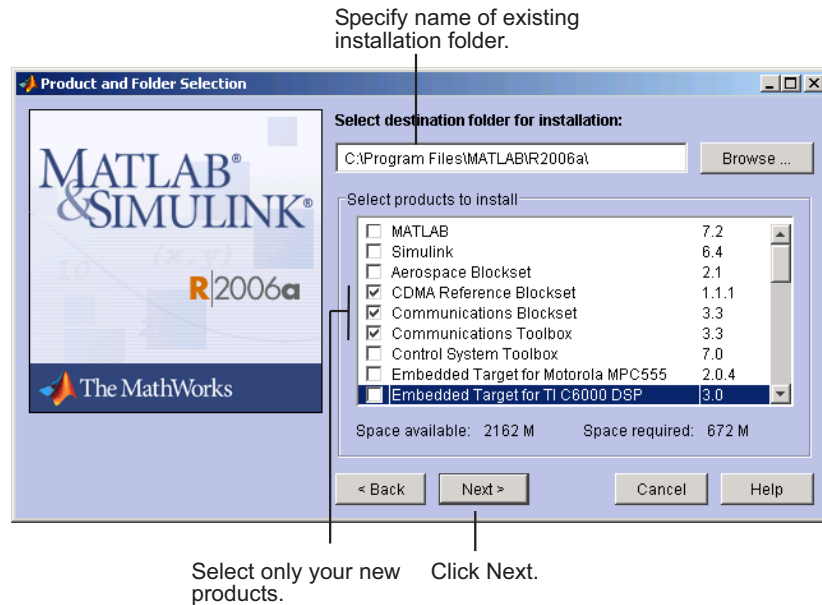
Specify name of existing installation folder.

Product and Folder Selection

MATLAB® &SIMULINK®

R2006a

The MathWorks

Select destination folder for installation:

C:\Program Files\MATLAB\R2006a\

Browse ...

Select products to install

| | | |
|---|---|---|
| ☐ | MATLAB | 7.2 |
| ☐ | Simulink | 6.4 |
| ☐ | Aerospace Blockset | 2.1 |
| ☑ | CDMA Reference Blockset | 1.1.1 |
| ☑ | Communications Blockset | 3.3 |
| ☑ | Communications Toolbox | 3.3 |
| ☐ | Control System Toolbox | 7.0 |
| ☐ | Embedded Target for Motorola MPC555 | 2.0.4 |
| ☐ | Embedded Target for TI C6000 DSP | 3.0 |

Space available: 2162 M

Space required: 672 M

< Back

Next >

Cancel

Help

Select only your new products.

Click Next.